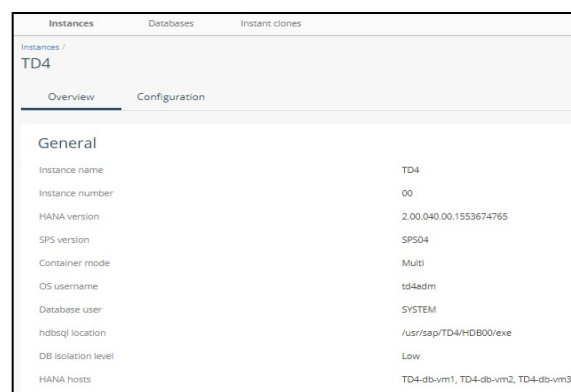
Instances Databases Instant clones

Instances /
TD4

Overview Configuration

General

| | |
|---|---|
| Instance name | TD4 |
| Instance number | 00 |
| HANA version | 2.00.040.00.1553674765 |
| SPS version | SPS04 |
| Container mode | Multi |
| OS username | td4adm |
| Database user | SYSTEM |
| hdbsql location | /usr/sap/TD4/HDB00/exe |
| DB isolation level | Low |
| HANA hosts | TD4-db-vm1, TD4-db-vm2, TD4-db-vm3 |